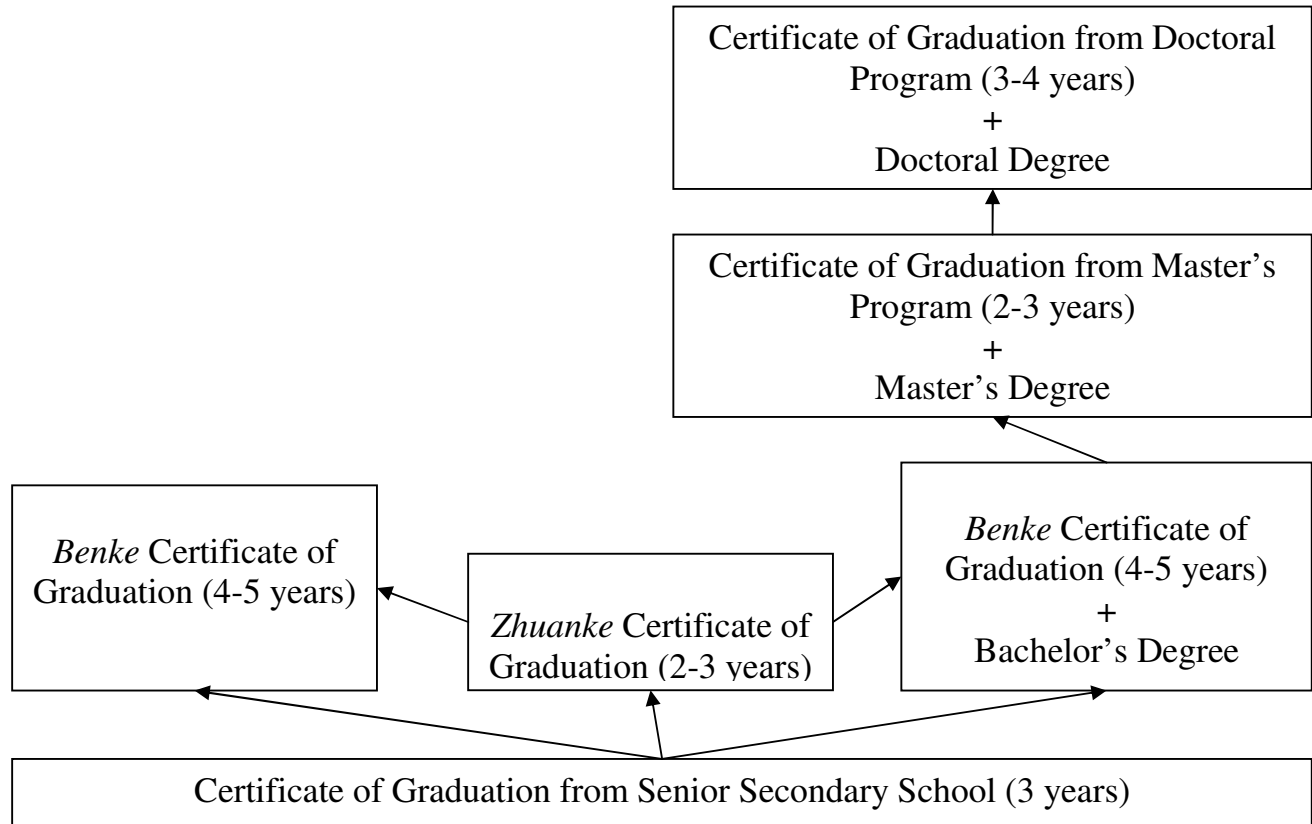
Certificate of Graduation from Doctoral Program (3-4 years)
+
Doctoral Degree

Certificate of Graduation from Master's Program (2-3 years)
+
Master's Degree

*Benke* Certificate of Graduation (4-5 years)

*Zhuanke* Certificate of Graduation (2-3 years)

*Benke* Certificate of Graduation (4-5 years)
+
Bachelor's Degree

Certificate of Graduation from Senior Secondary School (3 years)